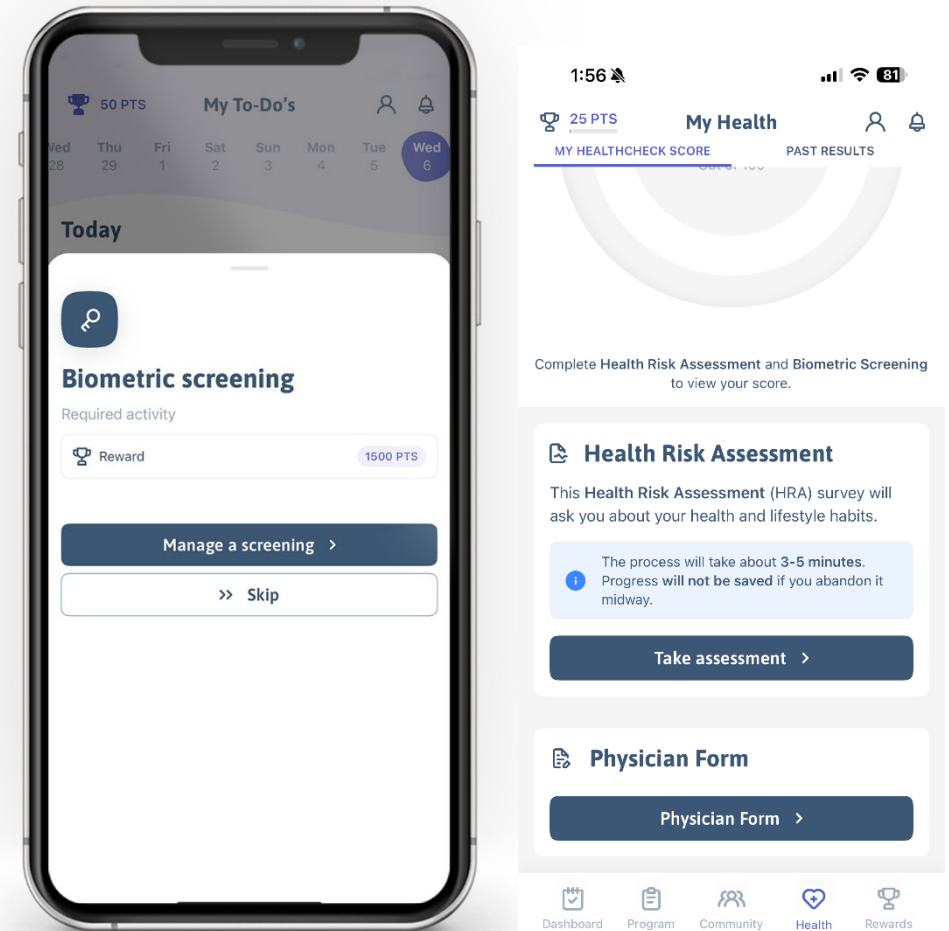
50 PTS My To-Do's

Wed 28 Thu 29 Fri 1 Sat 2 Sun 3 Mon 4 Tue 5 Wed 6

Today

Biometric screening

Required activity

Reward 1500 PTS

Manage a screening >

>> Skip

1:56 81

25 PTS My Health

MY HEALTHCHECK SCORE PAST RESULTS

Out of 100

Complete Health Risk Assessment and Biometric Screening to view your score.

Health Risk Assessment

This Health Risk Assessment (HRA) survey will ask you about your health and lifestyle habits.

The process will take about 3-5 minutes. Progress will not be saved if you abandon it midway.

Take assessment >

Physician Form

Physician Form >

Dashboard Program Community Health Rewards